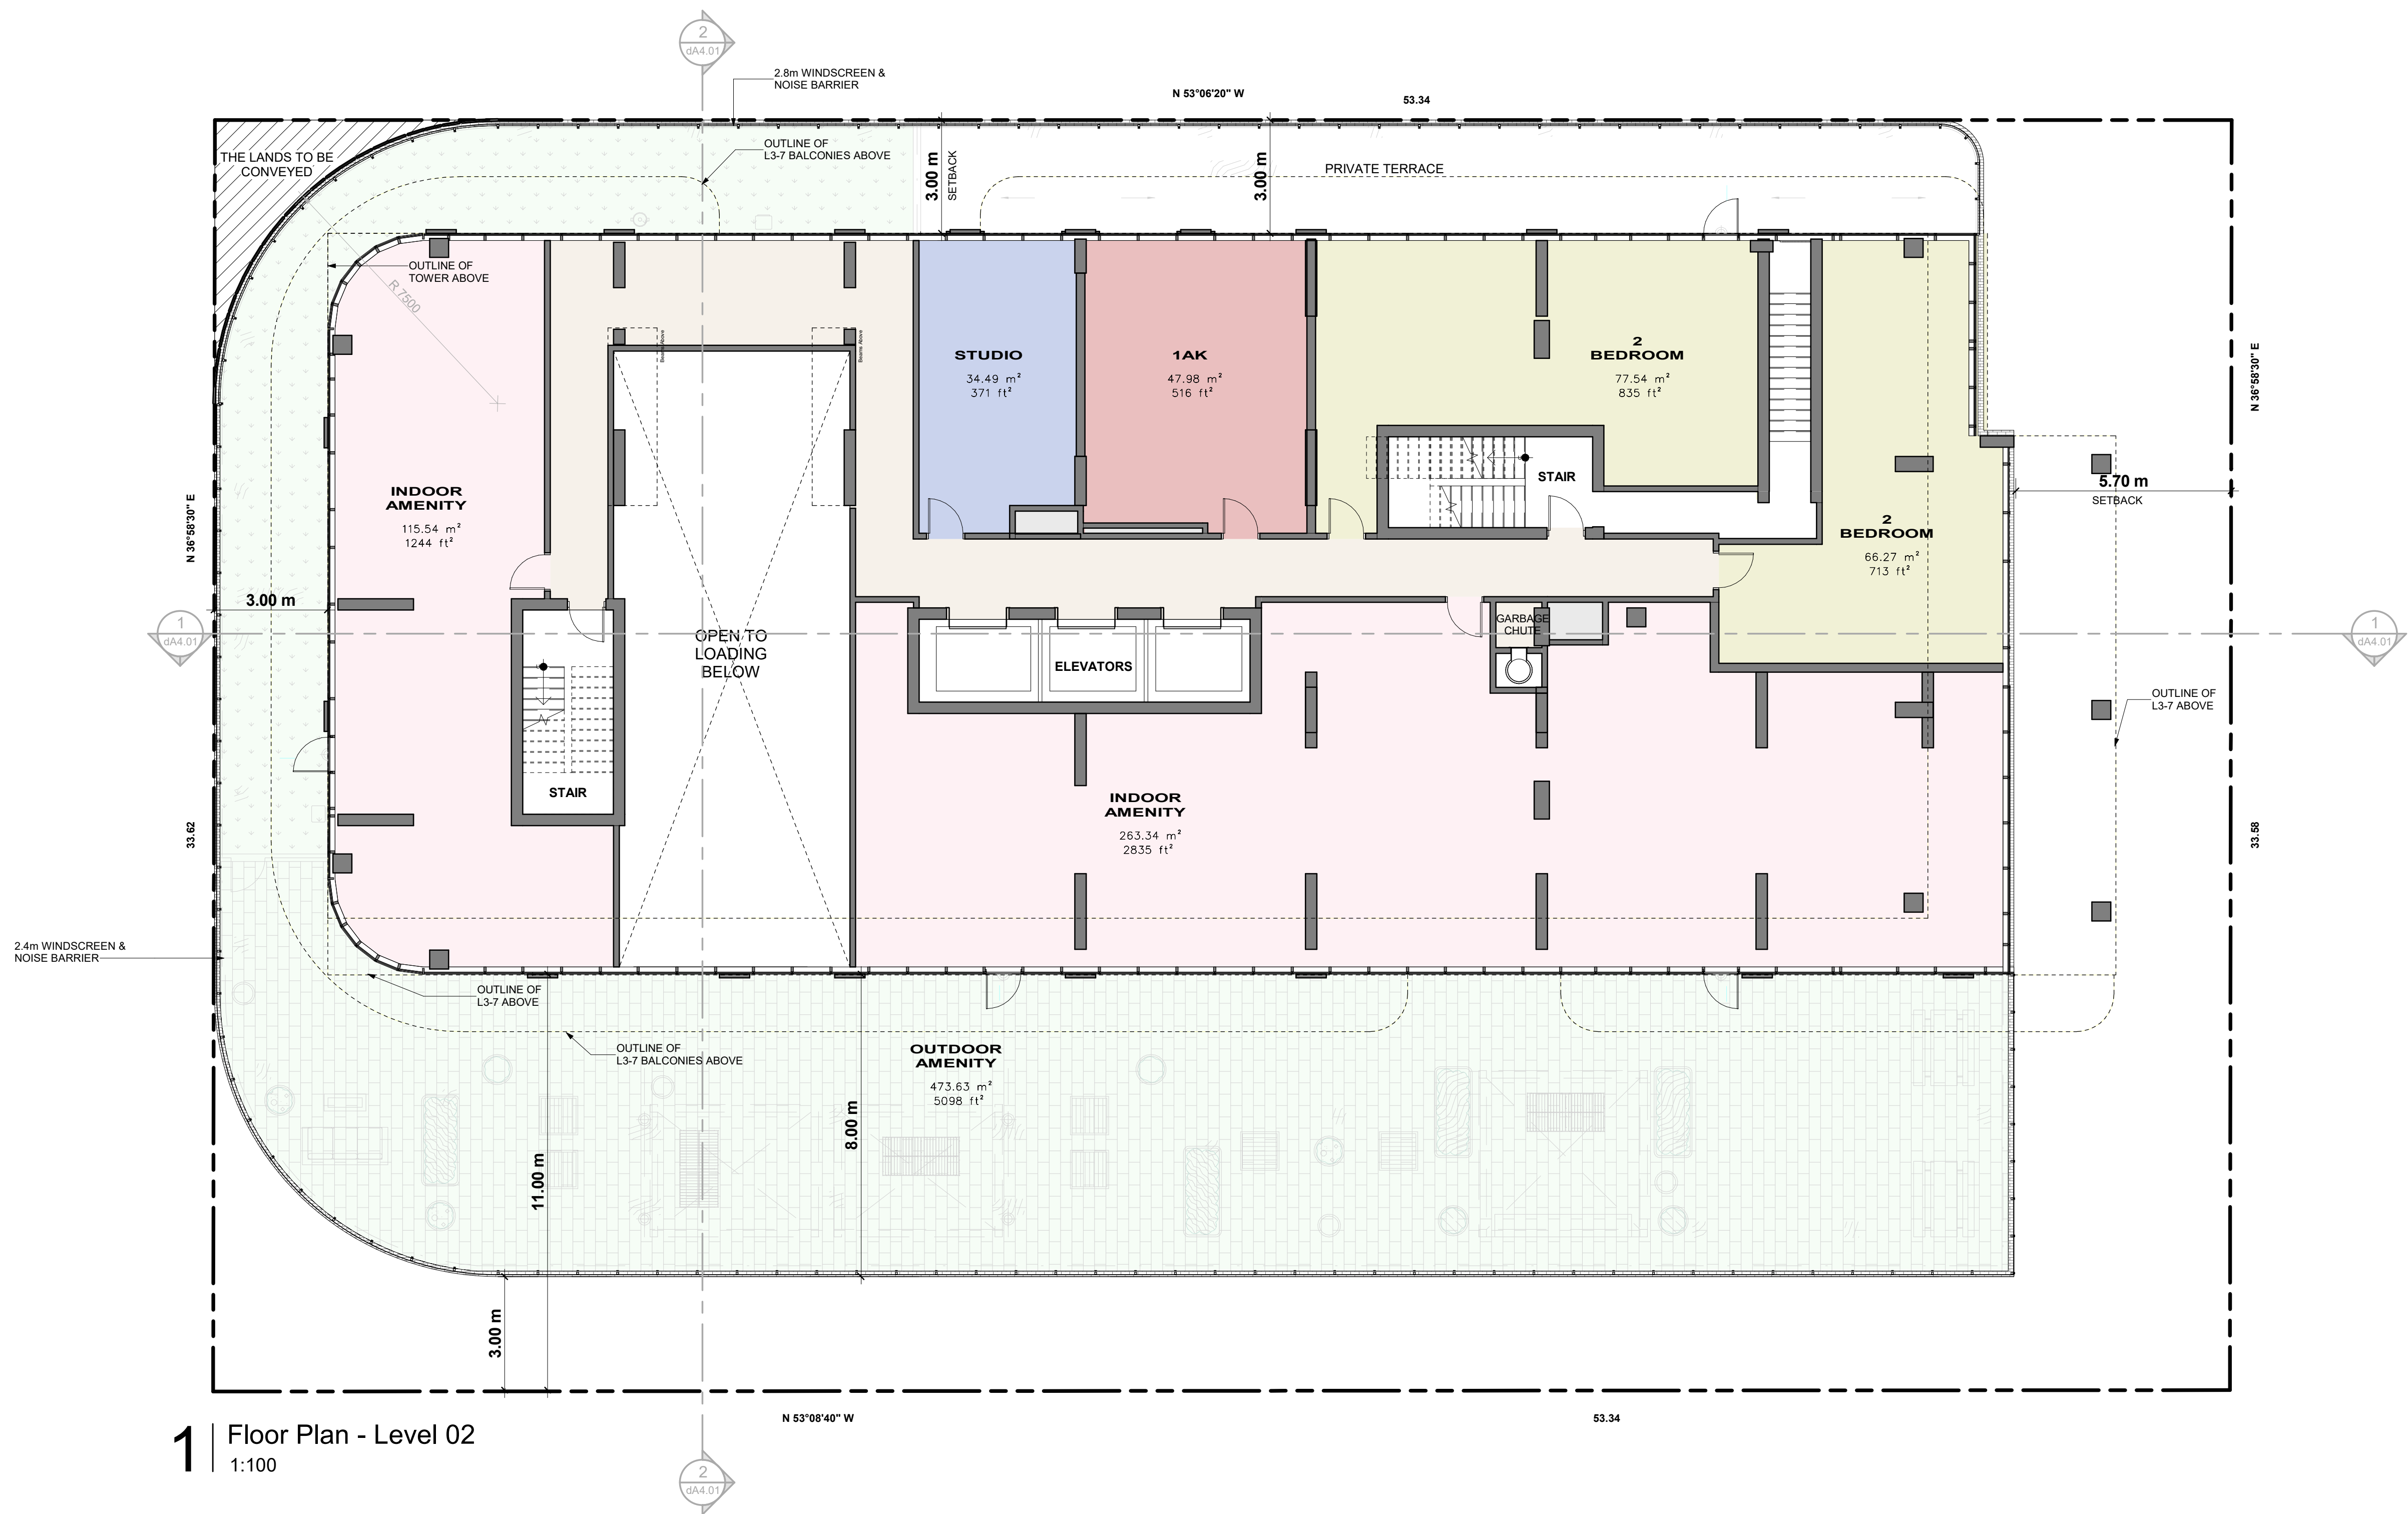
2
dA4.01

2.8m WINDSCREEN & NOISE BARRIER

N 53°06'20" W

53.34

THE LANDS TO BE CONVEYED

OUTLINE OF L3-7 BALCONIES ABOVE

3.00 m
SETBACK

3.00 m

PRIVATE TERRACE

OUTLINE OF TOWER ABOVE

R 7500

STUDIO
34.49 m²
371 ft²

1AK
47.98 m²
516 ft²

2 BEDROOM
77.54 m²
835 ft²

N 36°58'30" E

STAIR

5.70 m
SETBACK

2 BEDROOM
66.27 m²
713 ft²

INDOOR AMENITY
115.54 m²
1244 ft²

N 36°58'30" E

3.00 m

1
dA4.01

OPEN TO LOADING BELOW

ELEVATORS

GARBAGE CHUTE

1
dA4.01

OUTLINE OF L3-7 ABOVE

STAIR

INDOOR AMENITY
263.34 m²
2835 ft²

33.62

33.58

2.4m WINDSCREEN & NOISE BARRIER

OUTLINE OF L3-7 ABOVE

OUTLINE OF L3-7 BALCONIES ABOVE

OUTDOOR AMENITY
473.63 m²
5098 ft²

8.00 m

11.00 m

3.00 m

N 53°08'40" W

53.34

1 Floor Plan - Level 02
1:100

2
dA4.01